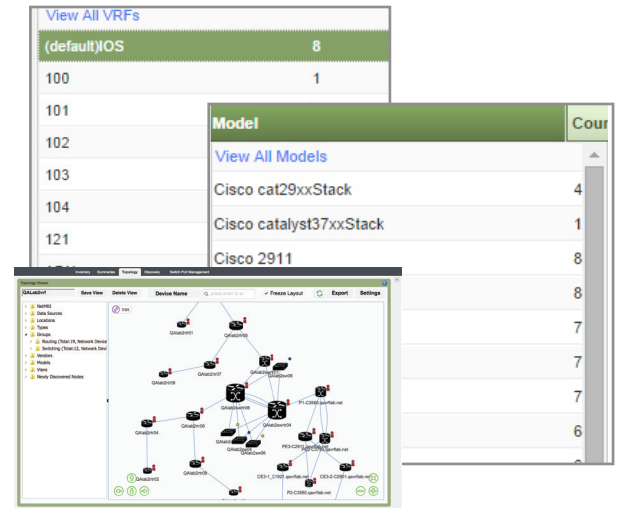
View All VRFs

| (default)IOS | 8 |
|---|---|
| 100 | 1 |
| 101 | |
| 102 | |
| 103 | |
| 104 | |
| 121 | |

| Model | Cou |
|---|---|
| View All Models | |
| Cisco cat29xxStack | 4 |
| Cisco catalyst37xxStack | 1 |
| Cisco 2911 | 8 |
| | 8 |
| | 7 |
| | 7 |
| | 7 |
| | 6 |

Inventory Summaries Topology Discovery Switch Port Management

Topology Viewer

QALab2rvt1 Save View Delete View Device Name Freeze Layout Export Settings

NetMRI
Data Sources
Locations
Types
Groups
Routing (Total:19, Network Device
Switching (Total:12, Network Dev
Vendors
Models
Views
Newly Discovered Nodes

Edit

QAlab2rtr01
QAlab2rtr09
QAlab2rtr07
QAlab2rtr04
QAlab2rtr03
QAlab2rtr02
QAlab2rtr06
QAlab2rtr08
QAlab2rtr05
P1-C3560.qavrflab.net
PE3-C2911.qavrflab.net
CE3-1_C1921.qavrflab.net
CE3-2_C2911.qavrflab.net
P2-C3560.qavrflab.net